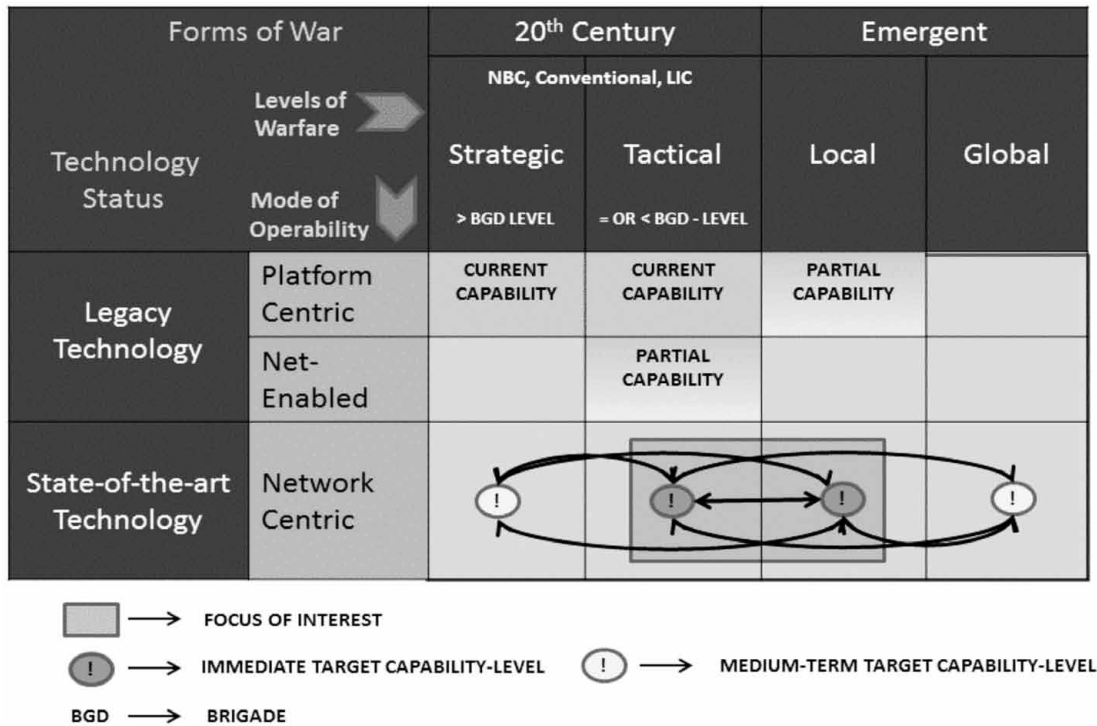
| Forms of War | | 20$^{th}$ Century | | Emergent | |
|---|---|---|---|---|---|
| Technology Status | Levels of Warfare / Mode of Operability | NBC, Conventional, LIC Strategic > BGD LEVEL | Tactical = OR < BGD - LEVEL | Local | Global |
| Legacy Technology | Platform Centric | CURRENT CAPABILITY | CURRENT CAPABILITY | PARTIAL CAPABILITY | |
| | Net-Enabled | | PARTIAL CAPABILITY | | |
| State-of-the-art Technology | Network Centric | ! | ! | ! | ! |

→ FOCUS OF INTEREST

! → IMMEDIATE TARGET CAPABILITY-LEVEL

! → MEDIUM-TERM TARGET CAPABILITY-LEVEL

BGD → BRIGADE